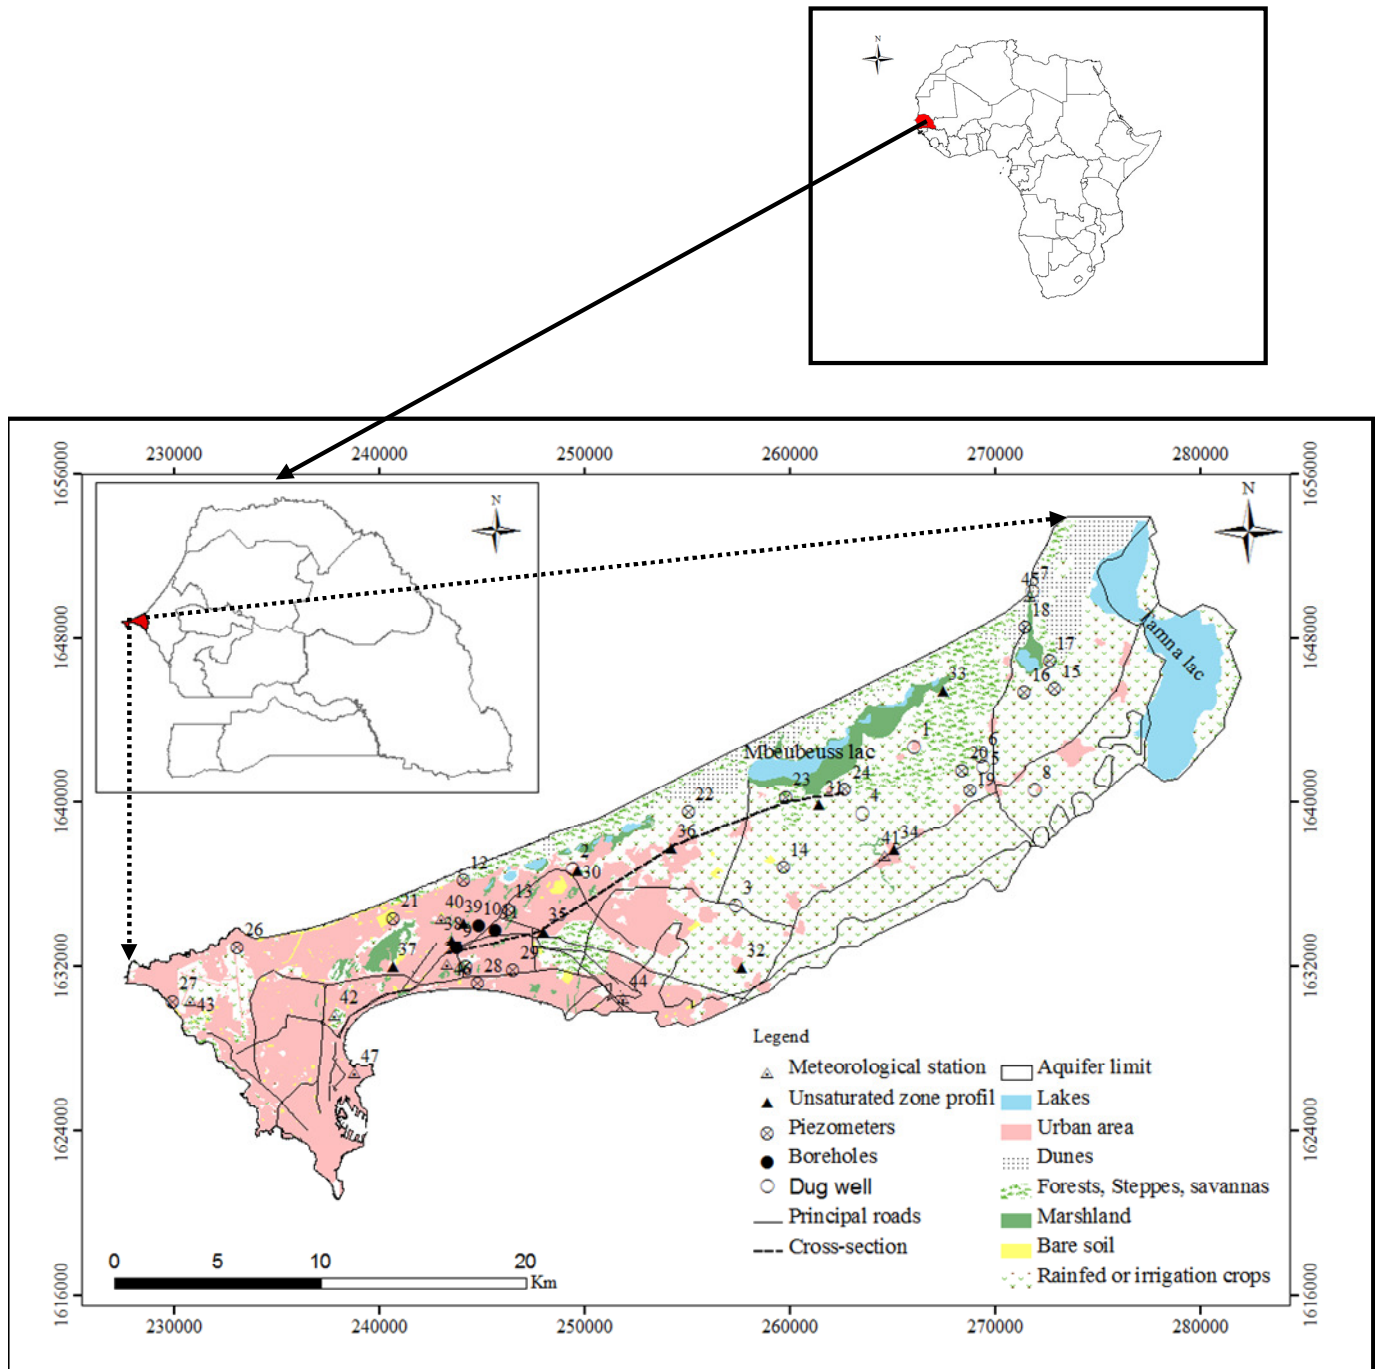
N

230000 240000 250000 260000 270000 280000

1656000 1648000 1640000 1632000 1624000 1616000

N

N

Tamna lac

Mbeubeuss lac

45 7 18 17 16 15 33 1 20 6 5 19 8 23 24 21 4 22 36 41 34 14 12 30 2 3 21 13 40 39 10 11 38 9 35 29 37 46 28 32 26 27 43 42 44 47

Legend

Meteorological station
Unsaturated zone profil
Piezometers
Boreholes
Dug well
Principal roads
Cross-section

Aquifer limit
Lakes
Urban area
Dunes
Forests, Steppes, savannas
Marshland
Bare soil
Rainfed or irrigation crops

0 5 10 20 Km

230000 240000 250000 260000 270000 280000

1656000 1648000 1640000 1632000 1624000 1616000